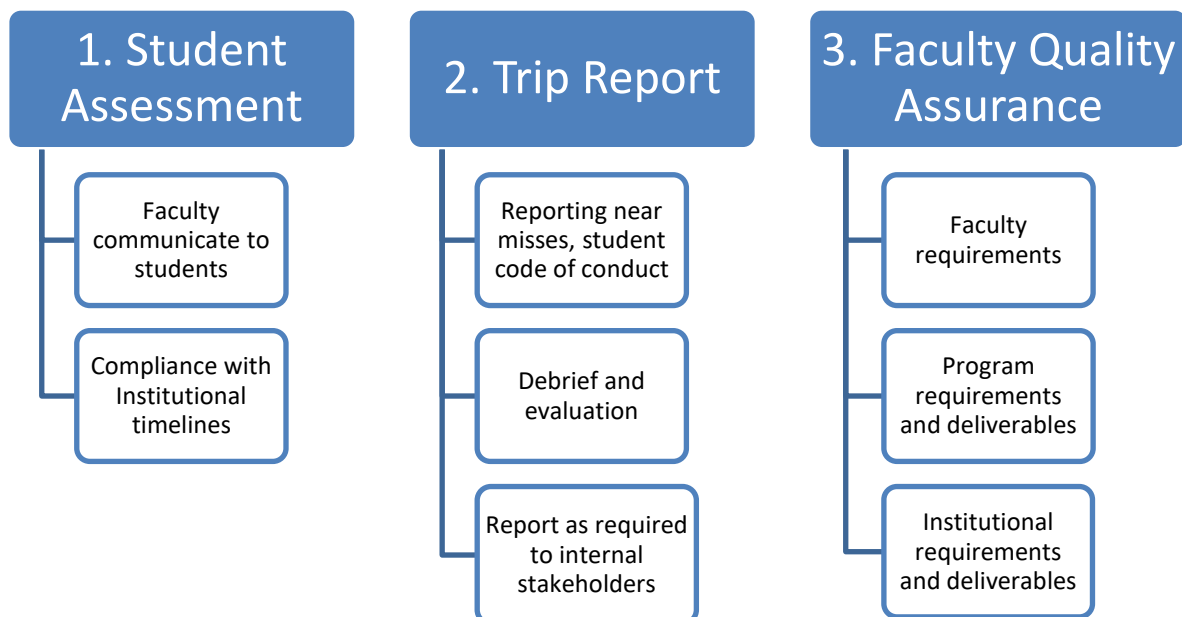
1. Student Assessment

Faculty communicate to students

Compliance with Institutional timelines

2. Trip Report

Reporting near misses, student code of conduct

Debrief and evaluation

Report as required to internal stakeholders

3. Faculty Quality Assurance

Faculty requirements

Program requirements and deliverables

Institutional requirements and deliverables